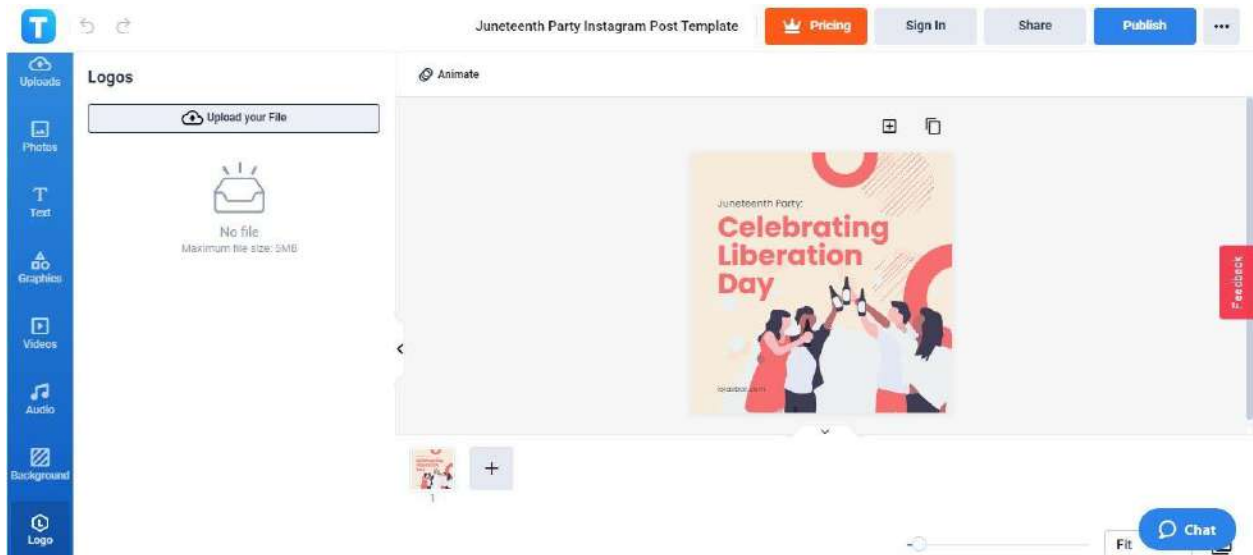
T

Juneteenth Party Instagram Post Template

Pricing

Sign In

Share

Publish

...

Uploads

Photos

Text

Graphics

Videos

Audio

Background

Logo

Logos

Upload your File

No file
Maximum file size: 5MB

Animate

Juneteenth Party:

Celebrating Liberation Day

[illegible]

Feedback

1

+

Fit

Chat